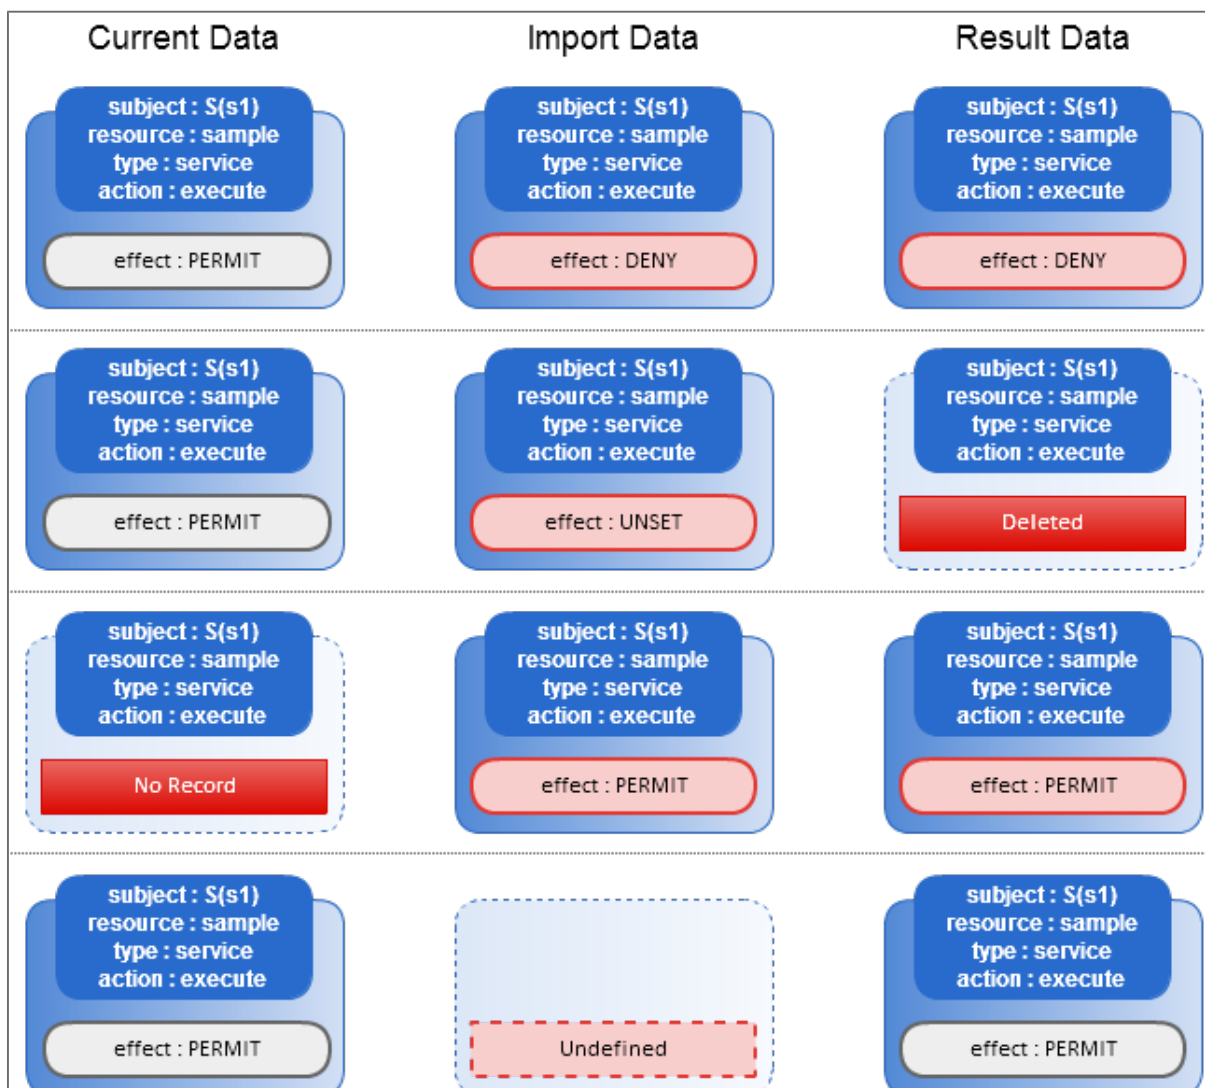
| Current Data | Import Data | Result Data |
|---|---|---|
| subject : S(s1) resource : sample type : service action : execute effect : PERMIT | subject : S(s1) resource : sample type : service action : execute effect : DENY | subject : S(s1) resource : sample type : service action : execute effect : DENY |
| subject : S(s1) resource : sample type : service action : execute effect : PERMIT | subject : S(s1) resource : sample type : service action : execute effect : UNSET | subject : S(s1) resource : sample type : service action : execute Deleted |
| subject : S(s1) resource : sample type : service action : execute No Record | subject : S(s1) resource : sample type : service action : execute effect : PERMIT | subject : S(s1) resource : sample type : service action : execute effect : PERMIT |
| subject : S(s1) resource : sample type : service action : execute effect : PERMIT | Undefined | subject : S(s1) resource : sample type : service action : execute effect : PERMIT |